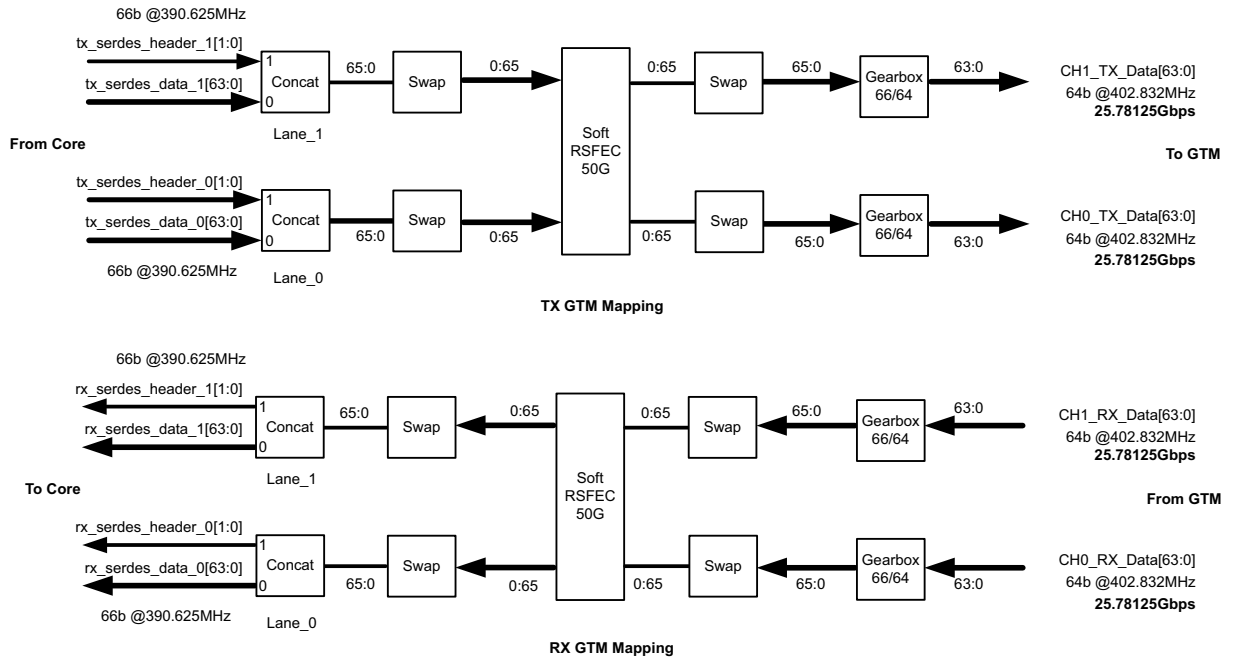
66b @390.625MHz

tx_serdes_header_1[1:0]

tx_serdes_data_1[63:0]

1

0

Concat

Lane_1

65:0

Swap

0:65

Soft RSFEC 50G

0:65

Swap

65:0

Gearbox 66/64

63:0

CH1_TX_Data[63:0]

64b @402.832MHz

**25.78125Gbps**

**From Core**

**To GTM**

tx_serdes_header_0[1:0]

tx_serdes_data_0[63:0]

1

0

Concat

65:0

Swap

0:65

0:65

Swap

65:0

Gearbox 66/64

63:0

CH0_TX_Data[63:0]

64b @402.832MHz

**25.78125Gbps**

66b @390.625MHz

Lane_0

**TX GTM Mapping**

66b @390.625MHz

rx_serdes_header_1[1:0]

rx_serdes_data_1[63:0]

1

0

Concat

Lane_1

65:0

Swap

0:65

Soft RSFEC 50G

0:65

Swap

65:0

Gearbox 66/64

63:0

CH1_RX_Data[63:0]

64b @402.832MHz

**25.78125Gbps**

**To Core**

**From GTM**

rx_serdes_header_0[1:0]

rx_serdes_data_0[63:0]

1

0

Concat

65:0

Swap

0:65

0:65

Swap

65:0

Gearbox 66/64

63:0

CH0_RX_Data[63:0]

64b @402.832MHz

**25.78125Gbps**

66b @390.625MHz

Lane_0

**RX GTM Mapping**